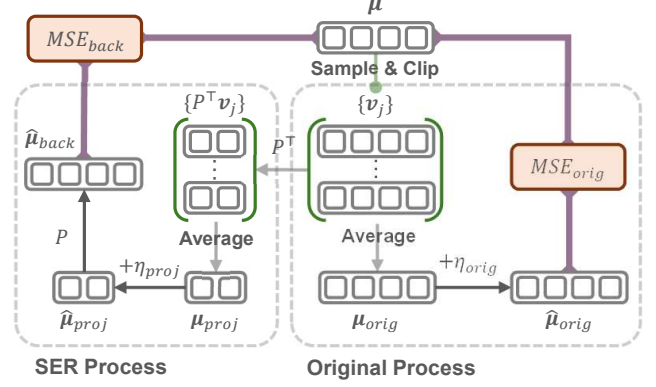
$\boldsymbol{\mu}$

$MSE_{back}$

Sample & Clip

$\{P^{\top}\boldsymbol{v}_j\}$

$\{\boldsymbol{v}_j\}$

$P^{\top}$

$\widehat{\boldsymbol{\mu}}_{back}$

$MSE_{orig}$

Average

Average

$P$

$+\eta_{proj}$

$+\eta_{orig}$

$\widehat{\boldsymbol{\mu}}_{proj}$

$\boldsymbol{\mu}_{proj}$

$\boldsymbol{\mu}_{orig}$

$\widehat{\boldsymbol{\mu}}_{orig}$

SER Process

Original Process